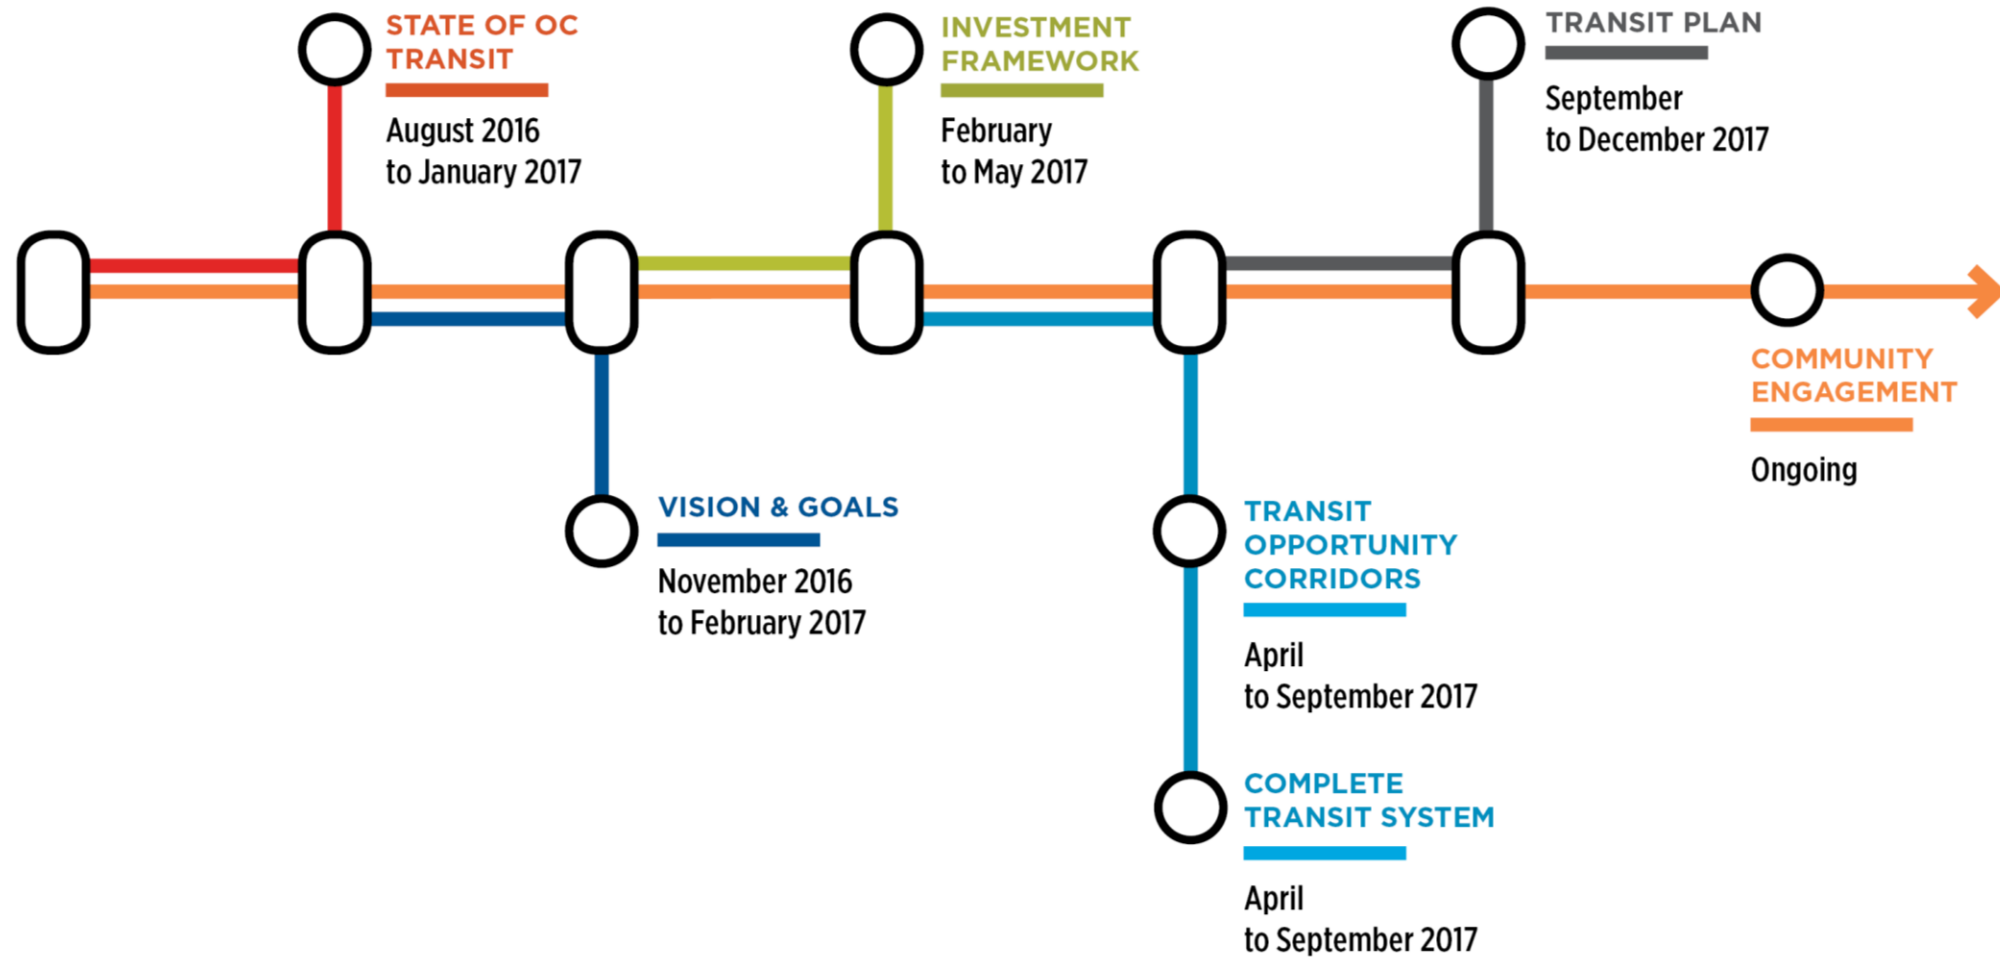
STATE OF OC TRANSIT

August 2016 to January 2017

INVESTMENT FRAMEWORK

February to May 2017

TRANSIT PLAN

September to December 2017

COMMUNITY ENGAGEMENT

Ongoing

VISION & GOALS

November 2016 to February 2017

TRANSIT OPPORTUNITY CORRIDORS

April to September 2017

COMPLETE TRANSIT SYSTEM

April to September 2017